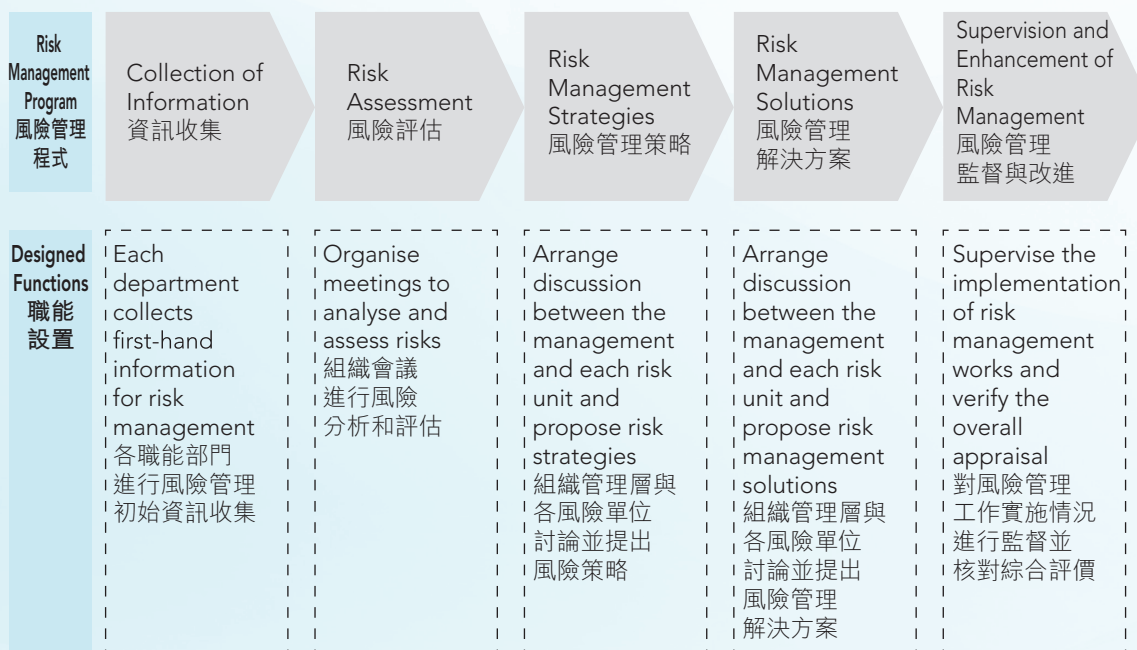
Risk Management Program 風險管理程式

Collection of Information 資訊收集

Risk Assessment 風險評估

Risk Management Strategies 風險管理策略

Risk Management Solutions 風險管理解決方案

Supervision and Enhancement of Risk Management 風險管理監督與改進

Designed Functions 職能設置

Each department collects first-hand information for risk management 各職能部門進行風險管理初始資訊收集

Organise meetings to analyse and assess risks 組織會議進行風險分析和評估

Arrange discussion between the management and each risk unit and propose risk strategies 組織管理層與各風險單位討論並提出風險策略

Arrange discussion between the management and each risk unit and propose risk management solutions 組織管理層與各風險單位討論並提出風險管理解決方案

Supervise the implementation of risk management works and verify the overall appraisal 對風險管理工作實施情況進行監督並核對綜合評價